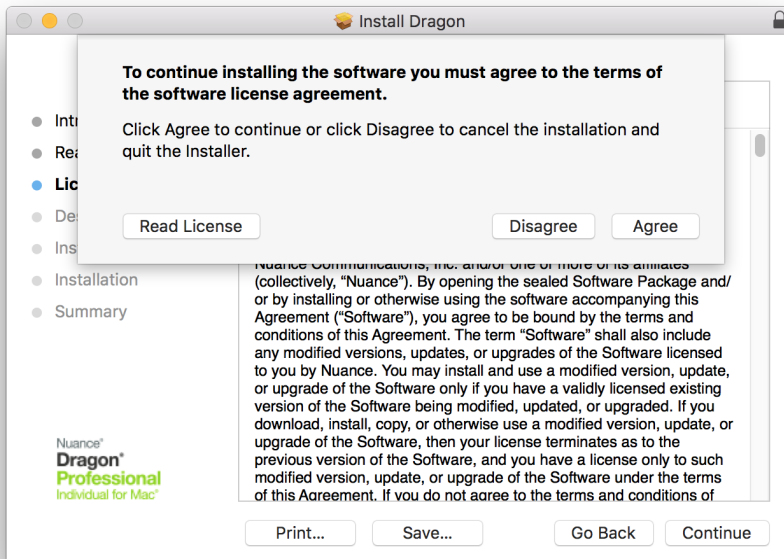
Install Dragon

To continue installing the software you must agree to the terms of the software license agreement.

Click Agree to continue or click Disagree to cancel the installation and quit the Installer.

Read License

Disagree

Agree

Intr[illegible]
Rea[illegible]
Lic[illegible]
Des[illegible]
Ins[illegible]
Installation
Summary

Nuance Communications, Inc. and/or one or more of its affiliates (collectively, “Nuance”). By opening the sealed Software Package and/or by installing or otherwise using the software accompanying this Agreement (“Software”), you agree to be bound by the terms and conditions of this Agreement. The term “Software” shall also include any modified versions, updates, or upgrades of the Software licensed to you by Nuance. You may install and use a modified version, update, or upgrade of the Software only if you have a validly licensed existing version of the Software being modified, updated, or upgraded. If you download, install, copy, or otherwise use a modified version, update, or upgrade of the Software, then your license terminates as to the previous version of the Software, and you have a license only to such modified version, update, or upgrade of the Software under the terms of this Agreement. If you do not agree to the terms and conditions of

Nuance®
Dragon®
Professional
Individual for Mac®

Print...
Save...
Go Back
Continue